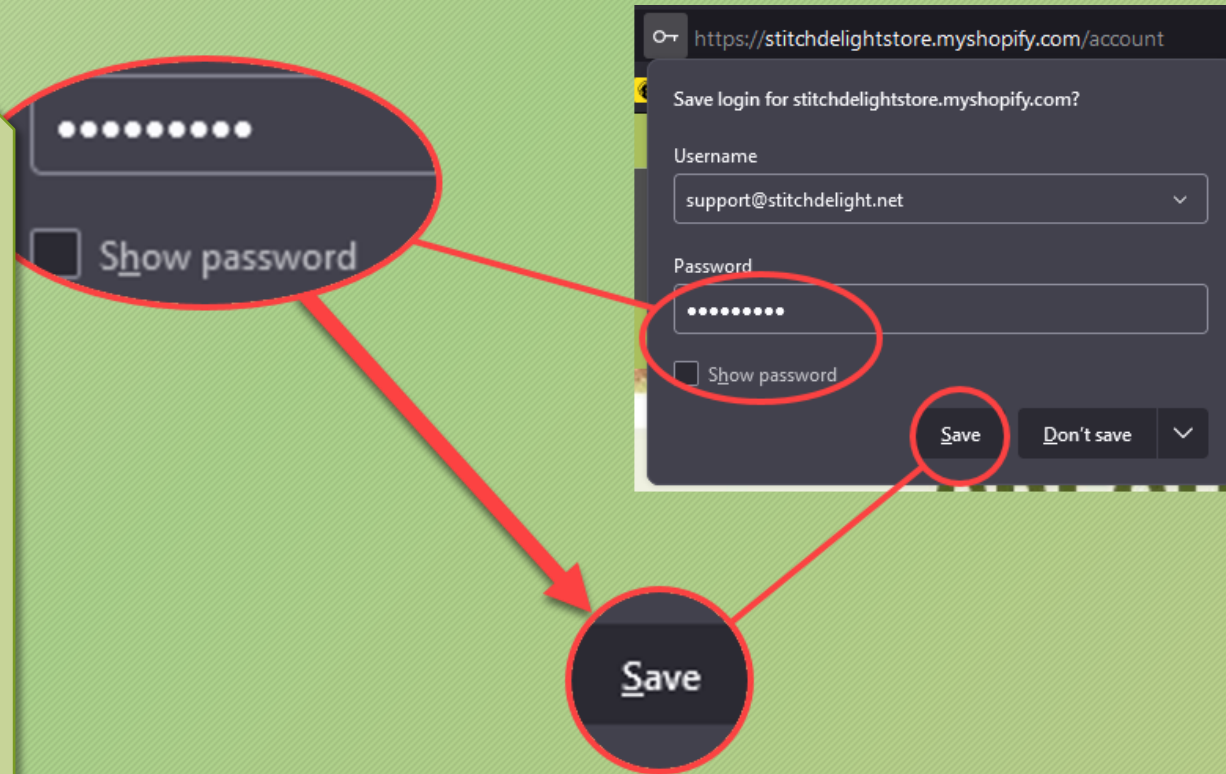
•••••••••

Show password

https://stitchdelightstore.myshopify.com/account

Save login for stitchdelightstore.myshopify.com?

Username

support@stitchdelight.net

Password

•••••••••

Show password

Save

Don't save

Save